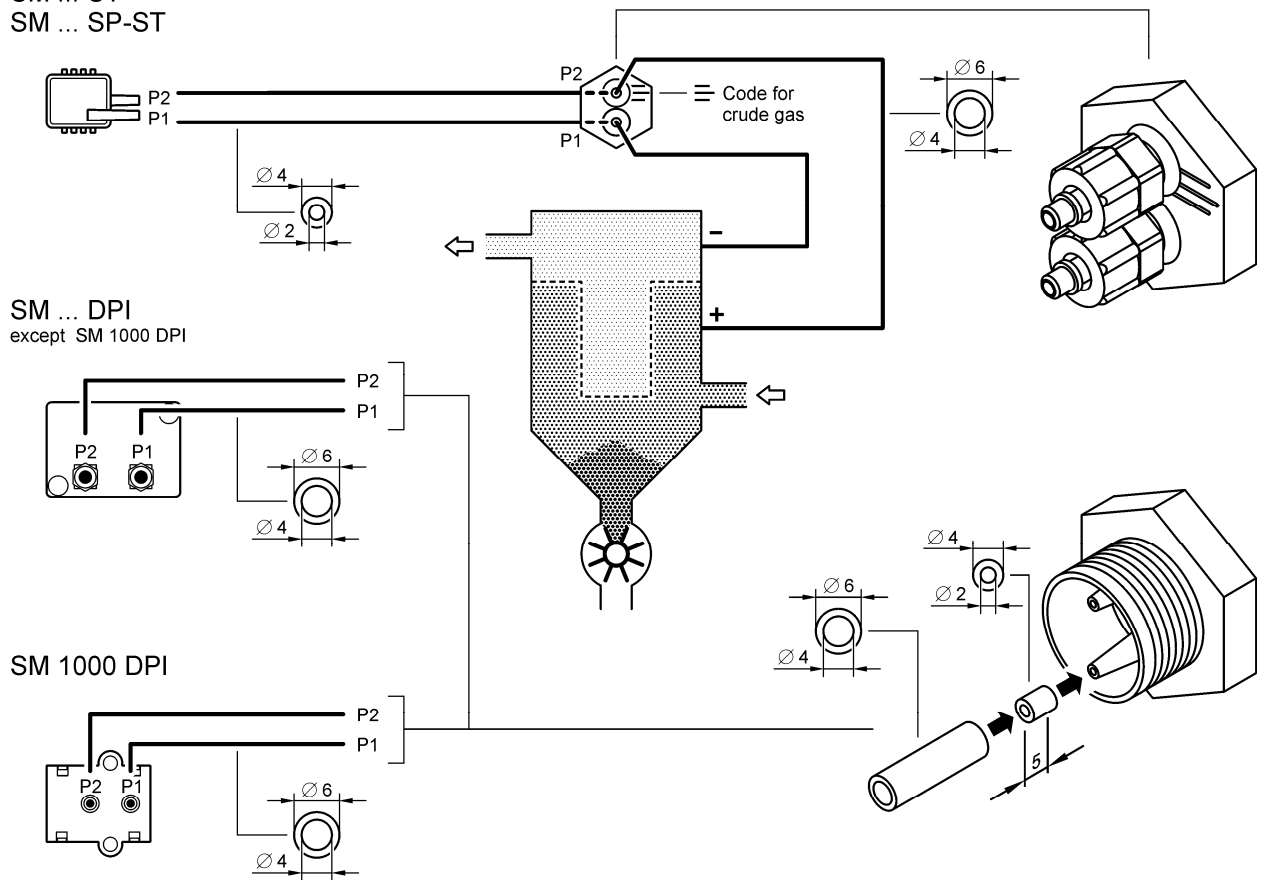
SM ... ST
SM ... SP-ST

P2
P1

$\varnothing$ 4
$\varnothing$ 2

P2
P1
Code for crude gas

$\varnothing$ 6
$\varnothing$ 4

–
+

SM ... DPI
except SM 1000 DPI

P2
P1
P2 P1

$\varnothing$ 6
$\varnothing$ 4

$\varnothing$ 4
$\varnothing$ 2

$\varnothing$ 6
$\varnothing$ 4

SM 1000 DPI

P2
P1
P2 P1

$\varnothing$ 6
$\varnothing$ 4

5